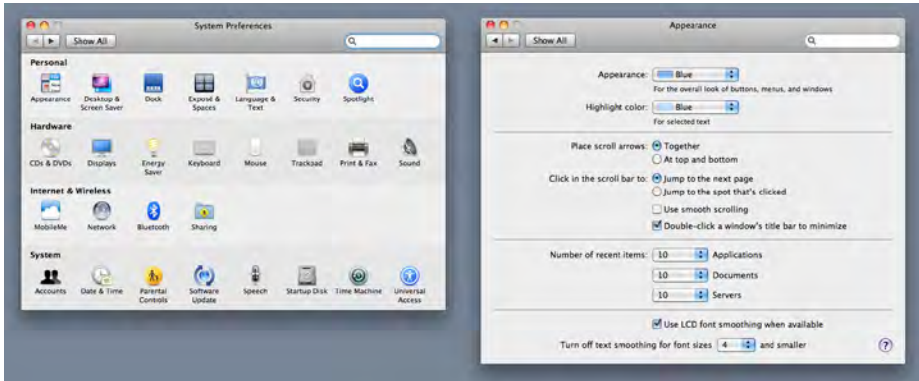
System Preferences

Show All

Personal

Appearance
Desktop & Screen Saver
Dock
Exposé & Spaces
Language & Text
Security
Spotlight

Hardware

CDs & DVDs
Displays
Energy Saver
Keyboard
Mouse
Trackpad
Print & Fax
Sound

Internet & Wireless

MobileMe
Network
Bluetooth
Sharing

System

Accounts
Date & Time
Parental Controls
Software Update
Speech
Startup Disk
Time Machine
Universal Access

Appearance

Show All

Appearance: Blue
For the overall look of buttons, menus, and windows

Highlight color: Blue
For selected text

Place scroll arrows: Together
At top and bottom

Click in the scroll bar to: Jump to the next page
Jump to the spot that's clicked

Use smooth scrolling
Double-click a window's title bar to minimize

Number of recent items: 10 Applications
10 Documents
10 Servers

Use LCD font smoothing when available

Turn off text smoothing for font sizes 4 and smaller

?